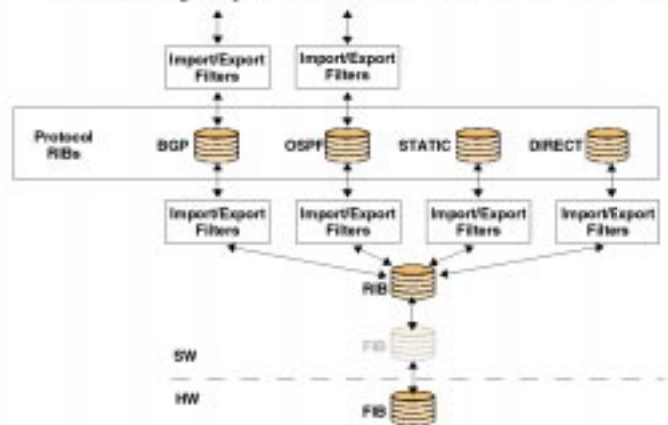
Import/Export Filters

Import/Export Filters

Protocol RIBs

BGP

OSPF

STATIC

DIRECT

Import/Export Filters

Import/Export Filters

Import/Export Filters

Import/Export Filters

RIB

FIB

SW

HW

FIB